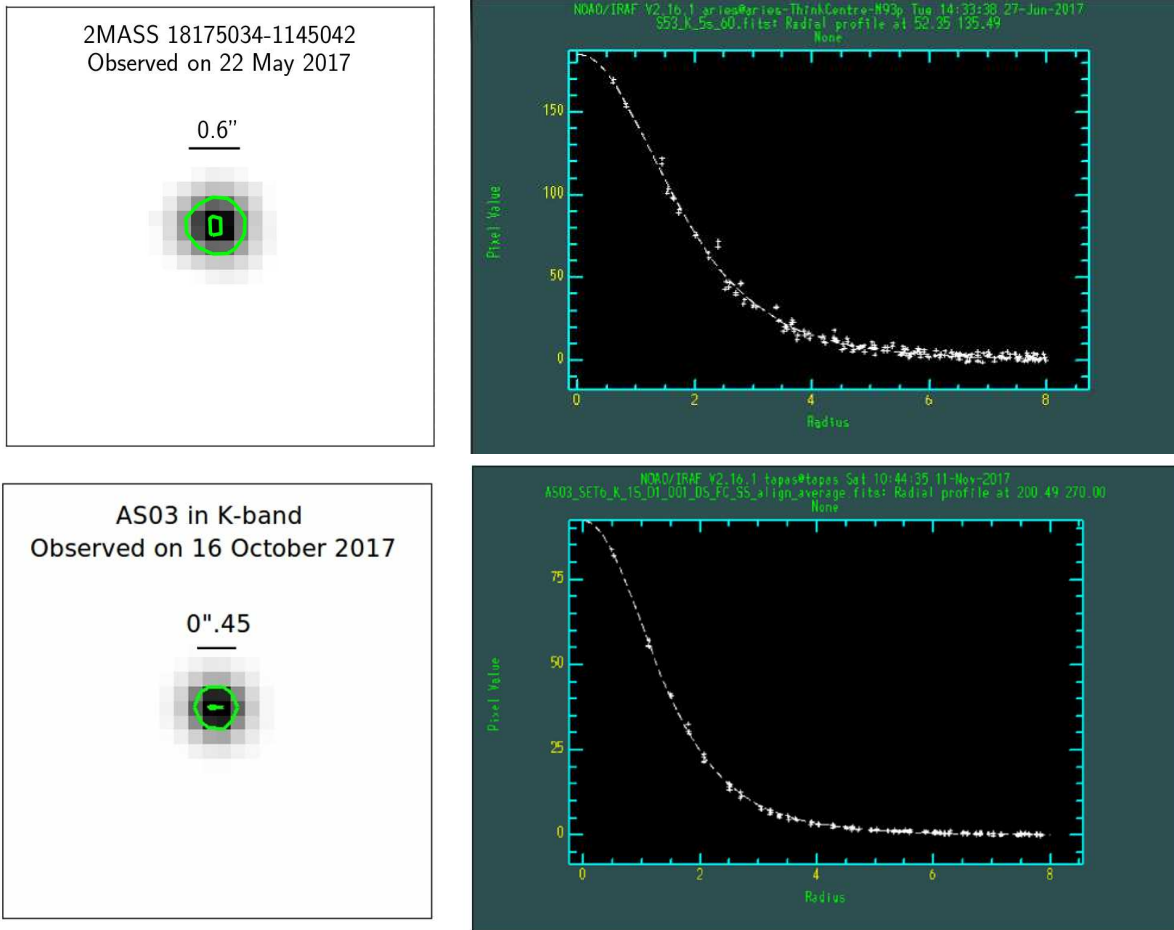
2MASS 18175034-1145042
Observed on 22 May 2017

0.6"

NOAO/IRAF V2.16.1 aries@aries-ThinkCentre-M93p Tue 14:33:38 27-Jun-2017
S53_K_5s_60.fits: Radial profile at 52.35 135.49
None

150
100
50
0
Pixel Value
0
2
4
6
8
Radius

AS03 in K-band
Observed on 16 October 2017

0".45

NOAO/IRAF V2.16.1 tapas@tapas Sat 10:44:35 11-Nov-2017
AS03_SET6_K_15_01_001_DS_FC_SS_align_average.fits: Radial profile at 200.49 270.00
None

75
50
25
0
Pixel Value
0
2
4
6
8
Radius